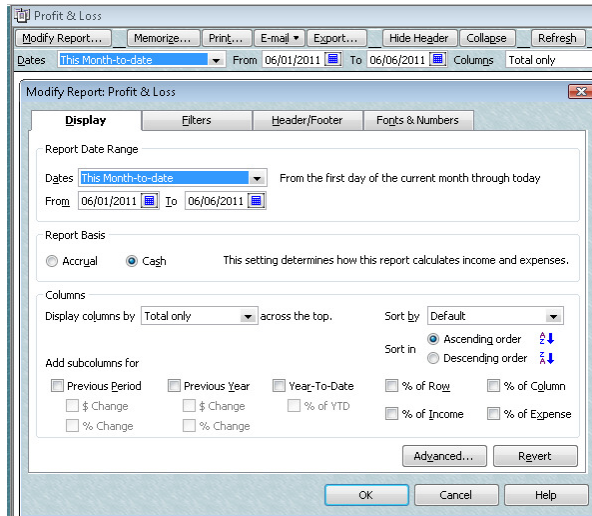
Profit & Loss

Modify Report... Memorize... Print... E-mail ▾ Export... Hide Header Collapse Refresh

Dates This Month-to-date From 06/01/2011 To 06/06/2011 Columns Total only

Modify Report: Profit & Loss

Display Filters Header/Footer Fonts & Numbers

Report Date Range

Dates This Month-to-date From the first day of the current month through today

From 06/01/2011 To 06/06/2011

Report Basis

Accrual Cash This setting determines how this report calculates income and expenses.

Columns

Display columns by Total only across the top.

Sort by Default

Sort in Ascending order Descending order

Add subcolumns for

Previous Period Previous Year Year-To-Date % of Row % of Column

$ Change $ Change % of YTD % of Income % of Expense

% Change % Change

Advanced... Revert

OK Cancel Help